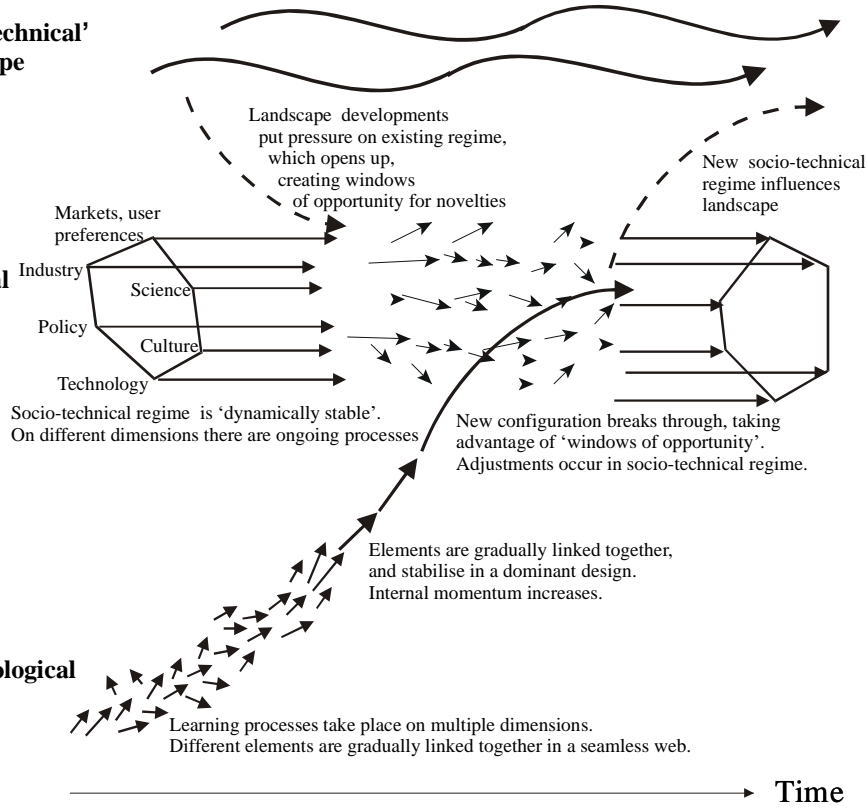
echnical'
pe

Landscape developments put pressure on existing regime, which opens up, creating windows of opportunity for novelties

New socio-technical regime influences landscape

Markets, user preferences

Industry

Science

Policy

Culture

Technology

l

Socio-technical regime is 'dynamically stable'. On different dimensions there are ongoing processes

New configuration breaks through, taking advantage of 'windows of opportunity'. Adjustments occur in socio-technical regime.

Elements are gradually linked together, and stabilise in a dominant design. Internal momentum increases.

ological

Learning processes take place on multiple dimensions. Different elements are gradually linked together in a seamless web.

Time